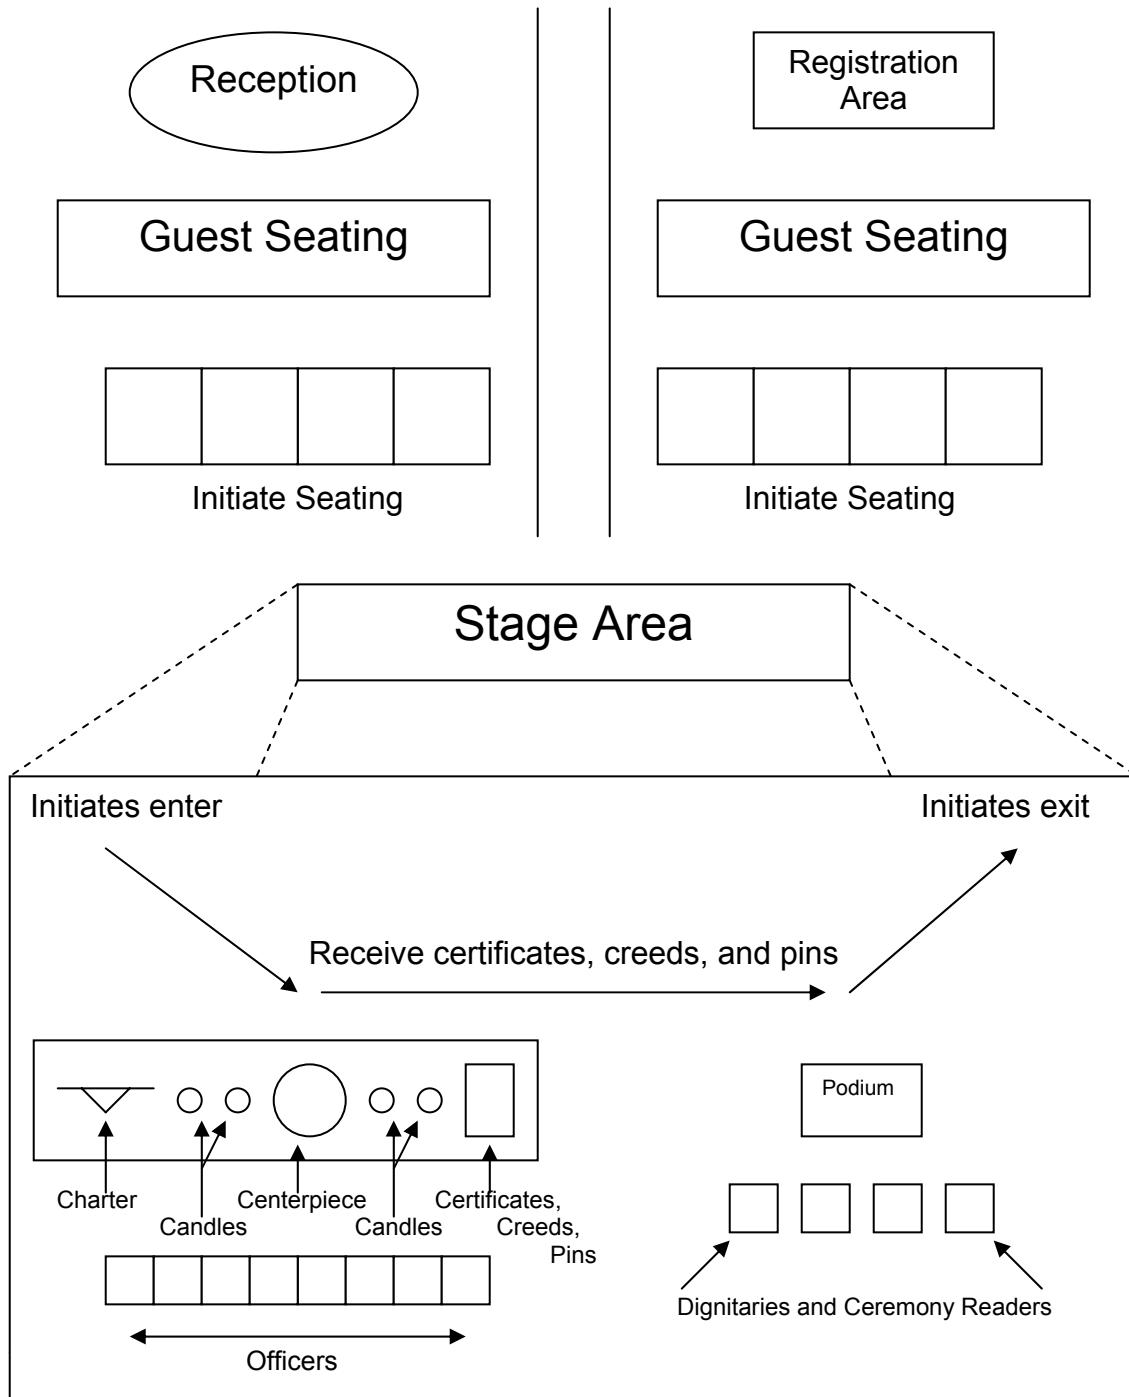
Reception

Registration Area

Guest Seating

Guest Seating

Initiate Seating

Initiate Seating

Stage Area

Initiates enter

Initiates exit

Receive certificates, creeds, and pins

Podium

Charter

Candles

Centerpiece

Candles

Certificates, Creeds, Pins

Dignitaries and Ceremony Readers

Officers